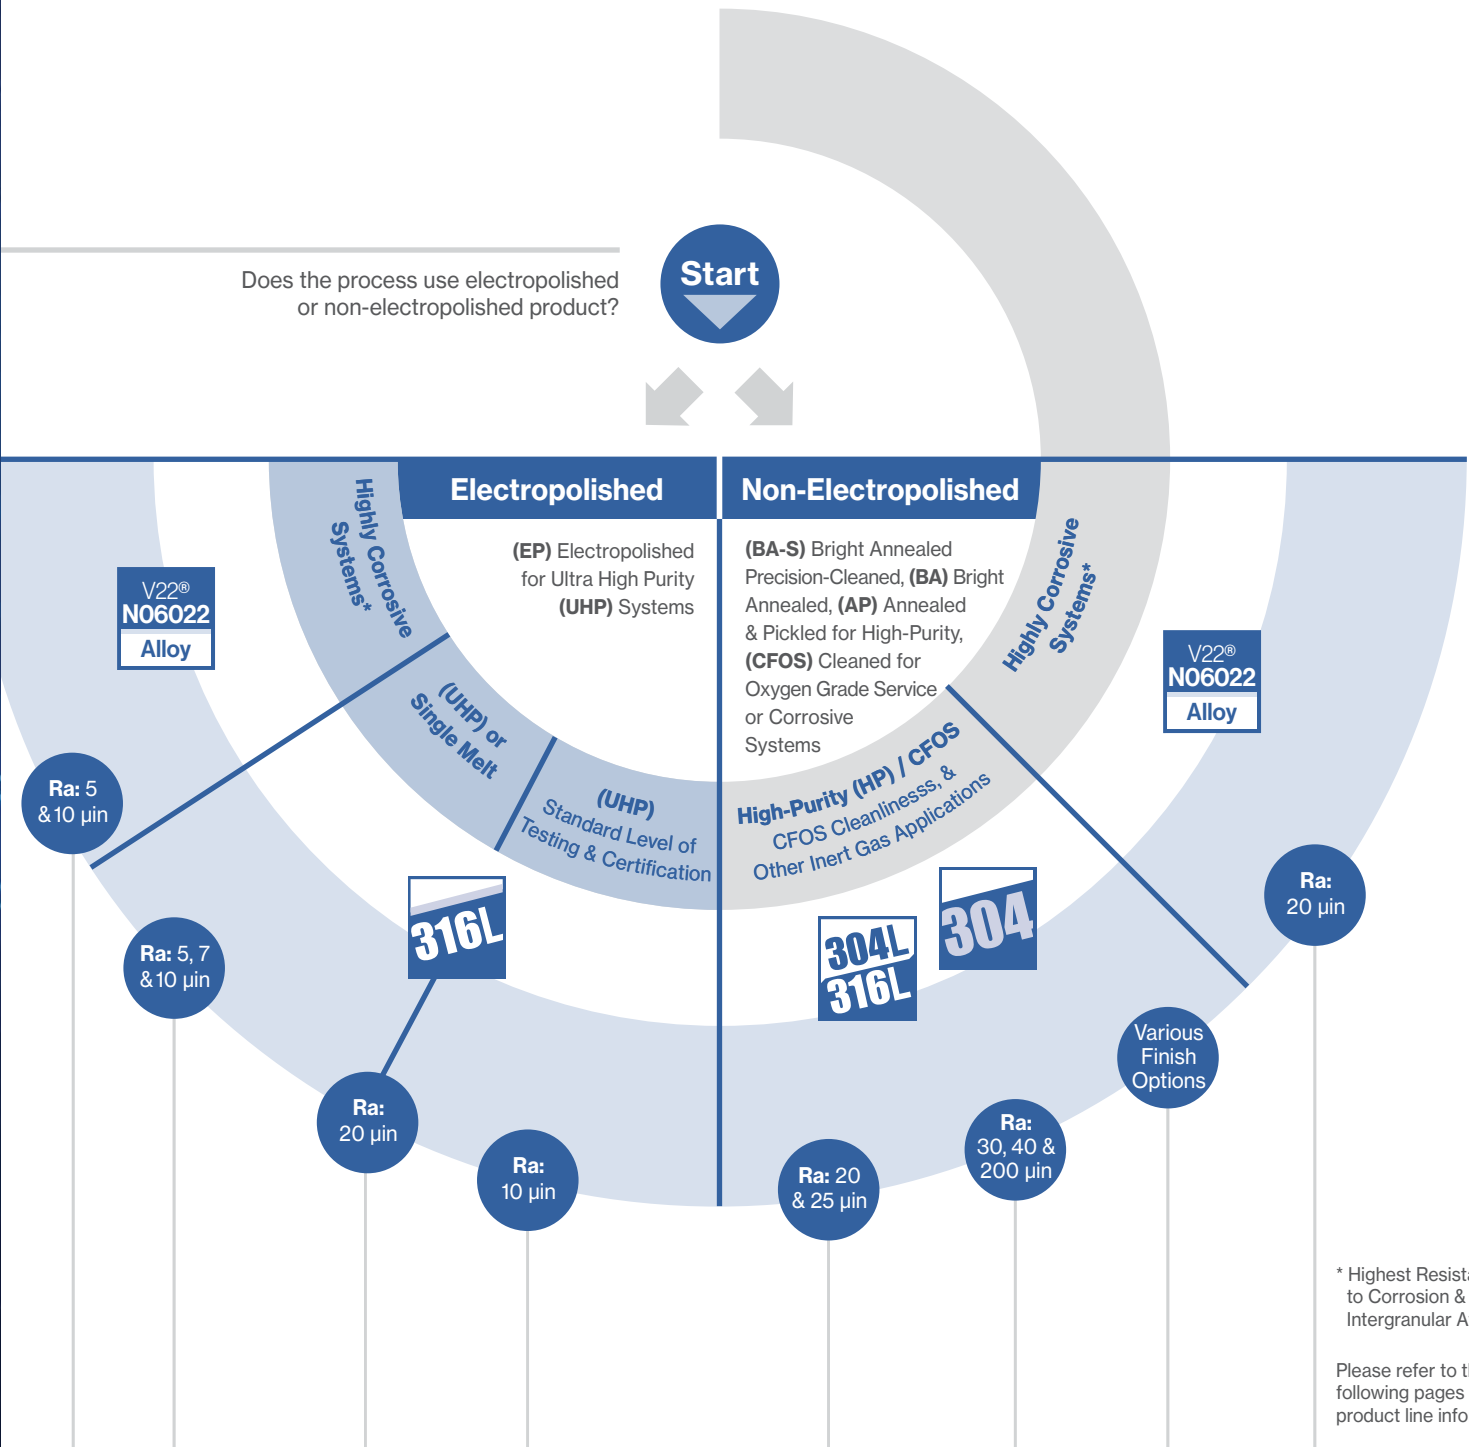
Does the process use electropolished or non-electropolished product?

Start

Electropolished

Non-Electropolished

Highly Corrosive Systems*

(EP) Electropolished for Ultra High Purity (UHP) Systems

(BA-S) Bright Annealed Precision-Cleaned, (BA) Bright Annealed, (AP) Annealed & Pickled for High-Purity, (CFOS) Cleaned for Oxygen Grade Service or Corrosive Systems

Highly Corrosive Systems*

V22® N06022 Alloy

V22® N06022 Alloy

(UHP) or Single Melt

(UHP) Standard Level of Testing & Certification

High-Purity (HP) / CFOS CFOS Cleanlinesss, & Other Inert Gas Applications

Ra: 5 & 10 µin

Ra: 20 µin

316L

304L 316L

304

Ra: 5, 7 & 10 µin

Various Finish Options

Ra: 20 µin

Ra: 10 µin

Ra: 20 & 25 µin

Ra: 30, 40 & 200 µin

* Highest Resist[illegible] to Corrosion & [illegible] Intergranular A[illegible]

Please refer to t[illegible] following pages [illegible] product line info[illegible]